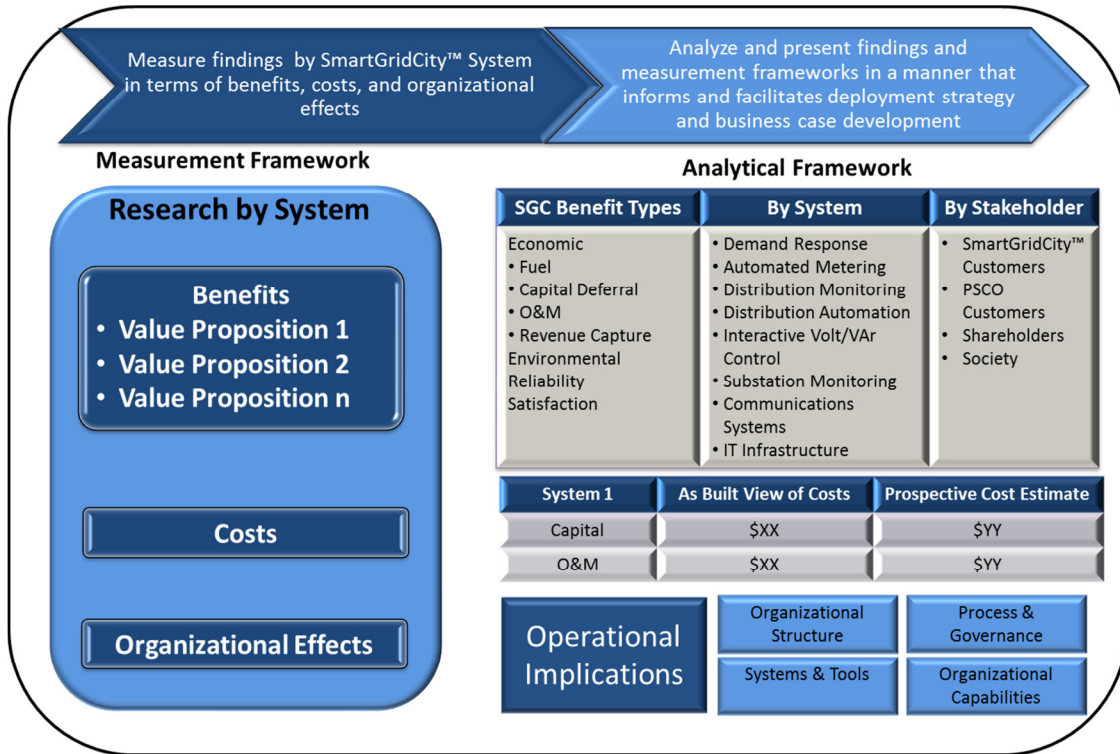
Measure findings by SmartGridCity™ System in terms of benefits, costs, and organizational effects

Analyze and present findings and measurement frameworks in a manner that informs and facilitates deployment strategy and business case development

Measurement Framework

Research by System

Benefits
• Value Proposition 1
• Value Proposition 2
• Value Proposition n

Costs

Organizational Effects

Analytical Framework

| SGC Benefit Types | By System | By Stakeholder |
|---|---|---|
| Economic • Fuel • Capital Deferral • O&M • Revenue Capture Environmental Reliability Satisfaction | • Demand Response • Automated Metering • Distribution Monitoring • Distribution Automation • Interactive Volt/VAr Control • Substation Monitoring • Communications Systems • IT Infrastructure | • SmartGridCity™ Customers • PSCO Customers • Shareholders • Society |

| System 1 | As Built View of Costs | Prospective Cost Estimate |
|---|---|---|
| Capital | \$XX | \$YY |
| O&M | \$XX | \$YY |

Operational Implications

Organizational Structure

Process & Governance

Systems & Tools

Organizational Capabilities